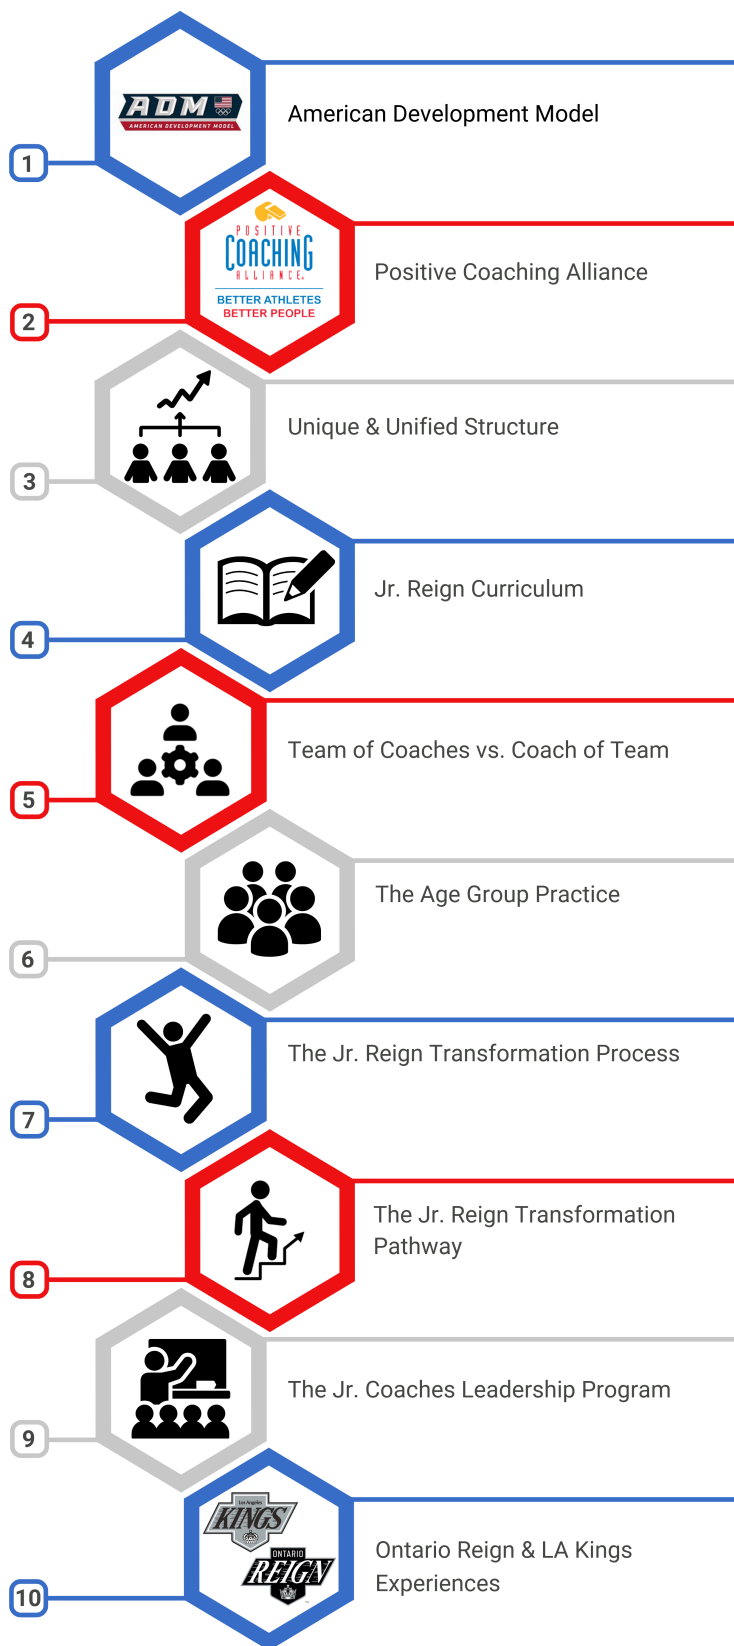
ADM
AMERICAN DEVELOPMENT MODEL
1
American Development Model

POSITIVE
COACHING
ALLIANCE
BETTER ATHLETES
BETTER PEOPLE
2
Positive Coaching Alliance

3
Unique & Unified Structure

4
Jr. Reign Curriculum

5
Team of Coaches vs. Coach of Team

6
The Age Group Practice

7
The Jr. Reign Transformation Process

8
The Jr. Reign Transformation Pathway

9
The Jr. Coaches Leadership Program

Los Angeles
KINGS
ONTARIO
REIGN
10
Ontario Reign & LA Kings Experiences